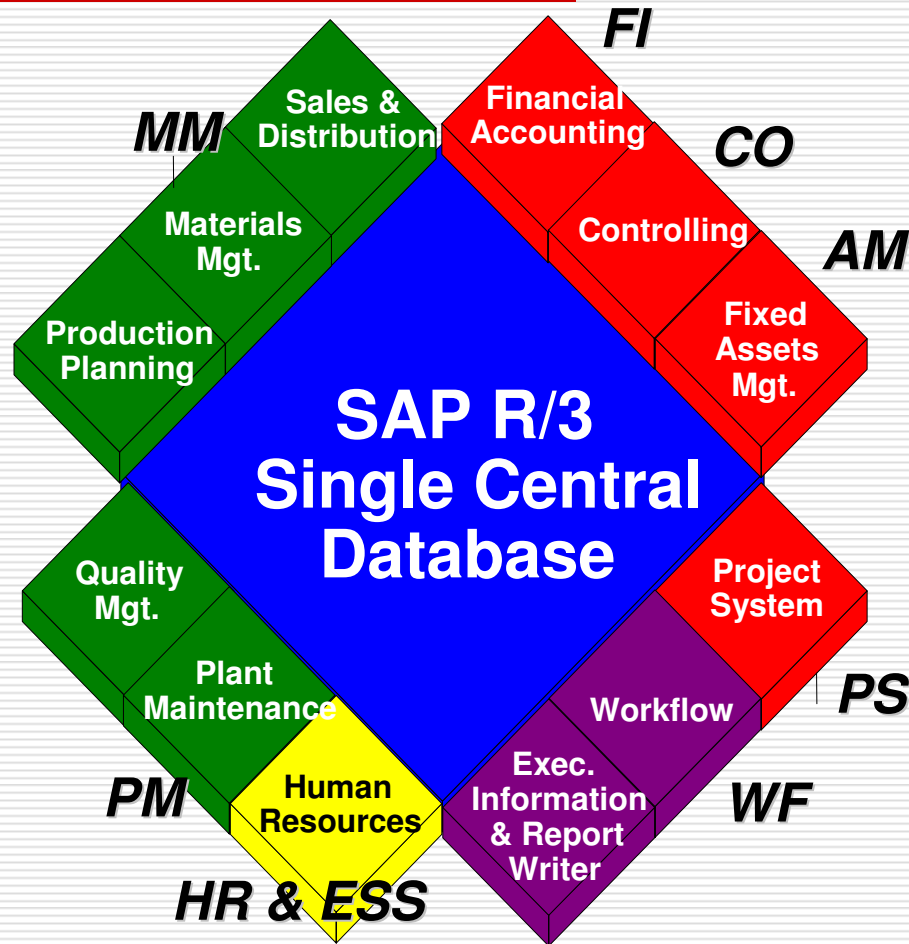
FI

MM

Sales & Distribution

Financial Accounting

CO

Materials Mgt.

Controlling

AM

Production Planning

Fixed Assets Mgt.

SAP R/3 Single Central Database

Quality Mgt.

Project System

Plant Maintenance

Workflow

PS

Exec. Information & Report Writer

PM

Human Resources

WF

HR & ESS